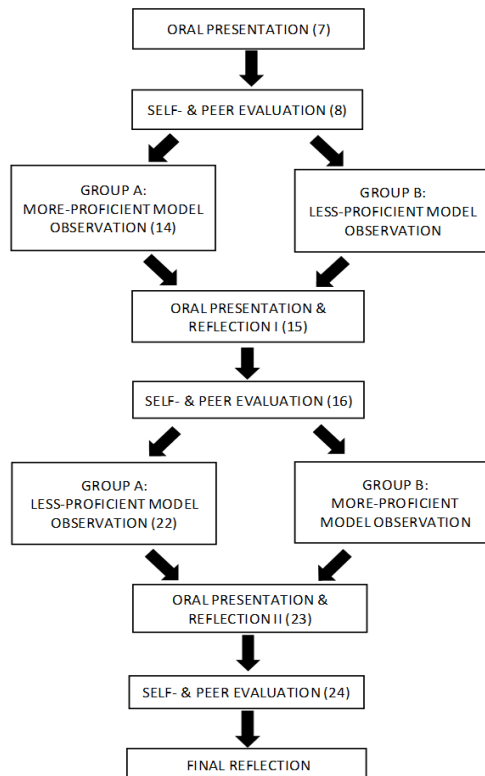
ORAL PRESENTATION (7)

SELF- & PEER EVALUATION (8)

GROUP A: MORE-PROFICIENT MODEL OBSERVATION (14)

GROUP B: LESS-PROFICIENT MODEL OBSERVATION

ORAL PRESENTATION & REFLECTION I (15)

SELF- & PEER EVALUATION (16)

GROUP A: LESS-PROFICIENT MODEL OBSERVATION (22)

GROUP B: MORE-PROFICIENT MODEL OBSERVATION

ORAL PRESENTATION & REFLECTION II (23)

SELF- & PEER EVALUATION (24)

FINAL REFLECTION